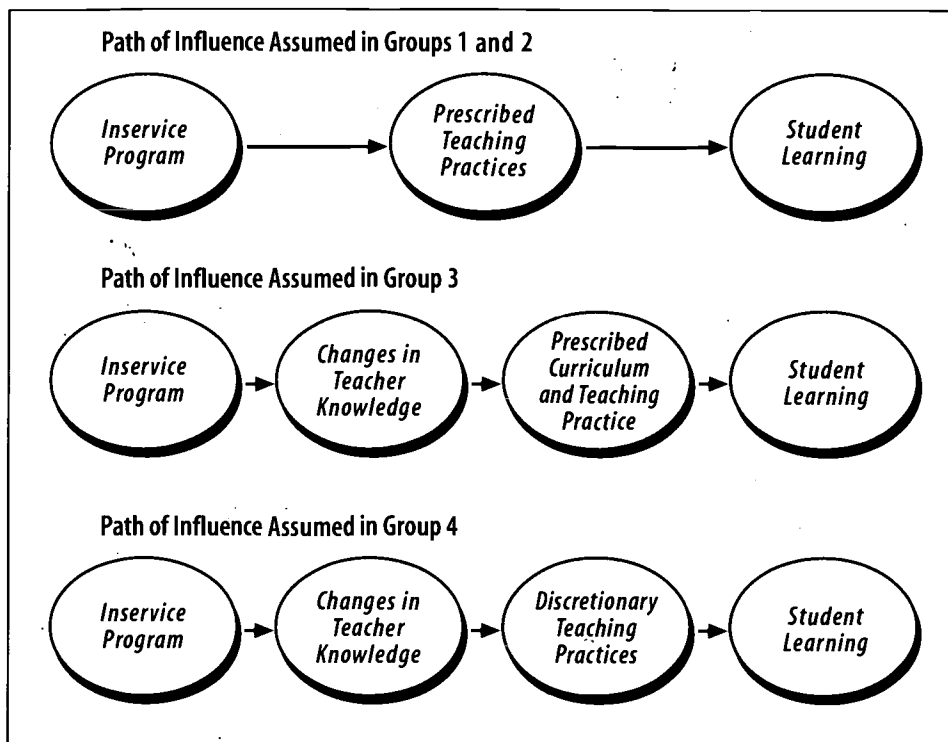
Path of Influence Assumed in Groups 1 and 2

Inservice Program

Prescribed Teaching Practices

Student Learning

Path of Influence Assumed in Group 3

Inservice Program

Changes in Teacher Knowledge

Prescribed Curriculum and Teaching Practice

Student Learning

Path of Influence Assumed in Group 4

Inservice Program

Changes in Teacher Knowledge

Discretionary Teaching Practices

Student Learning